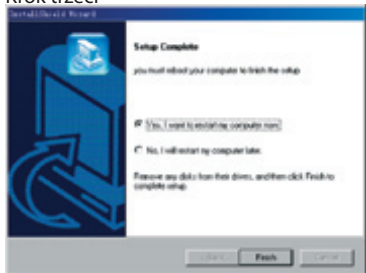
Krok trzeci

InstallShield Wizard

Setup Complete

you must reboot your computer to finish the setup.

Yes, I want to restart my computer now.

No, I will restart my computer later.

Remove any disks from their drives, and then click Finish to complete setup.

< Back Finish Cancel